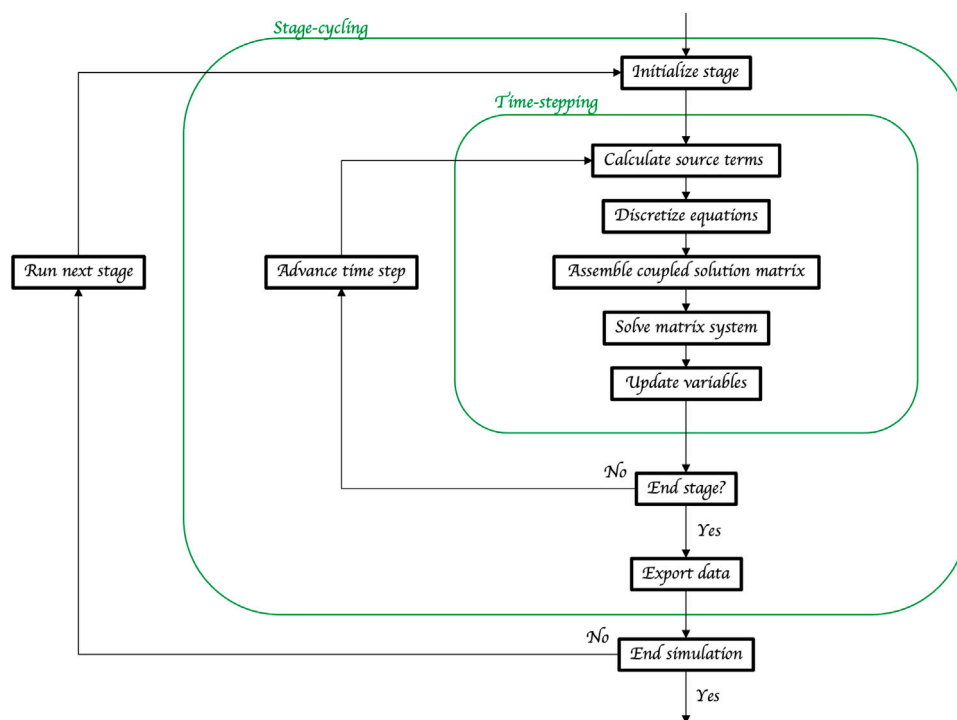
Stage-cycling

Initialize stage

Time-stepping

Calculate source terms

Discretize equations

Run next stage

Advance time step

Assemble coupled solution matrix

Solve matrix system

Update variables

No

End stage?

Yes

Export data

No

End simulation

Yes